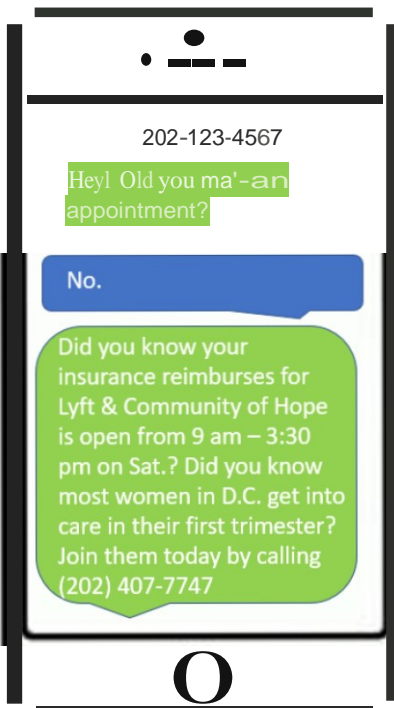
202-123-4567

Heyl Old you ma'-an appointment?

No.

Did you know your insurance reimburses for Lyft & Community of Hope is open from 9 am – 3:30 pm on Sat.? Did you know most women in D.C. get into care in their first trimester? Join them today by calling (202) 407-7747

O